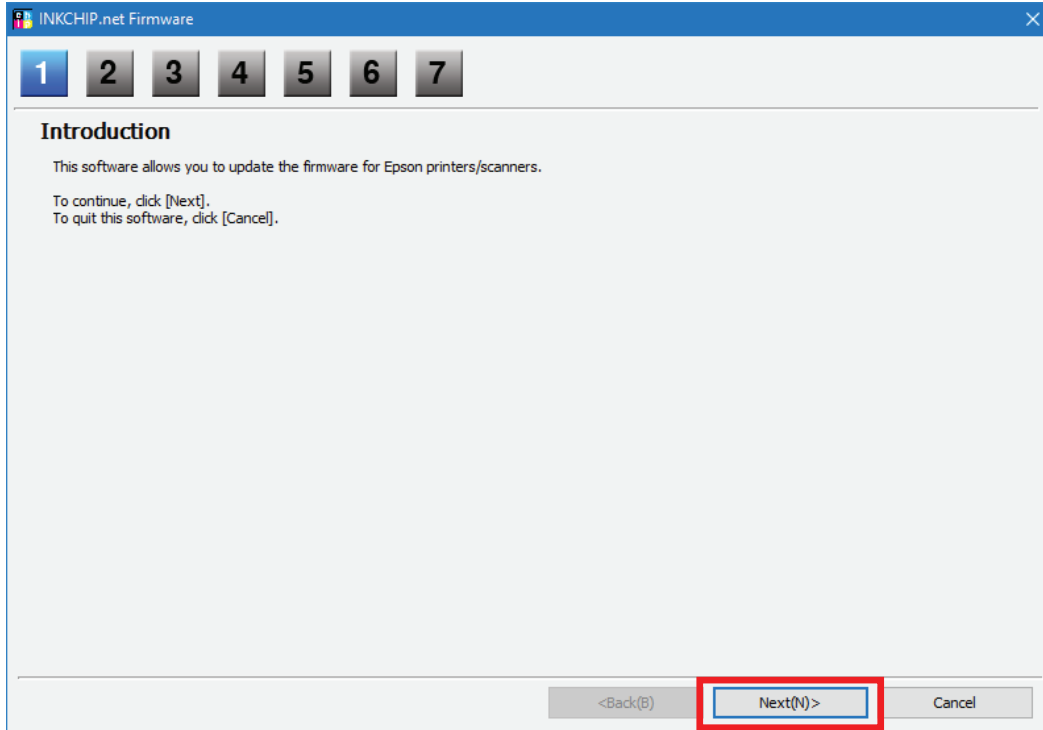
INKCHIP.net Firmware

1 2 3 4 5 6 7

Introduction

This software allows you to update the firmware for Epson printers/scanners.

To continue, click [Next].
To quit this software, click [Cancel].

<Back(B) Next(N)> Cancel